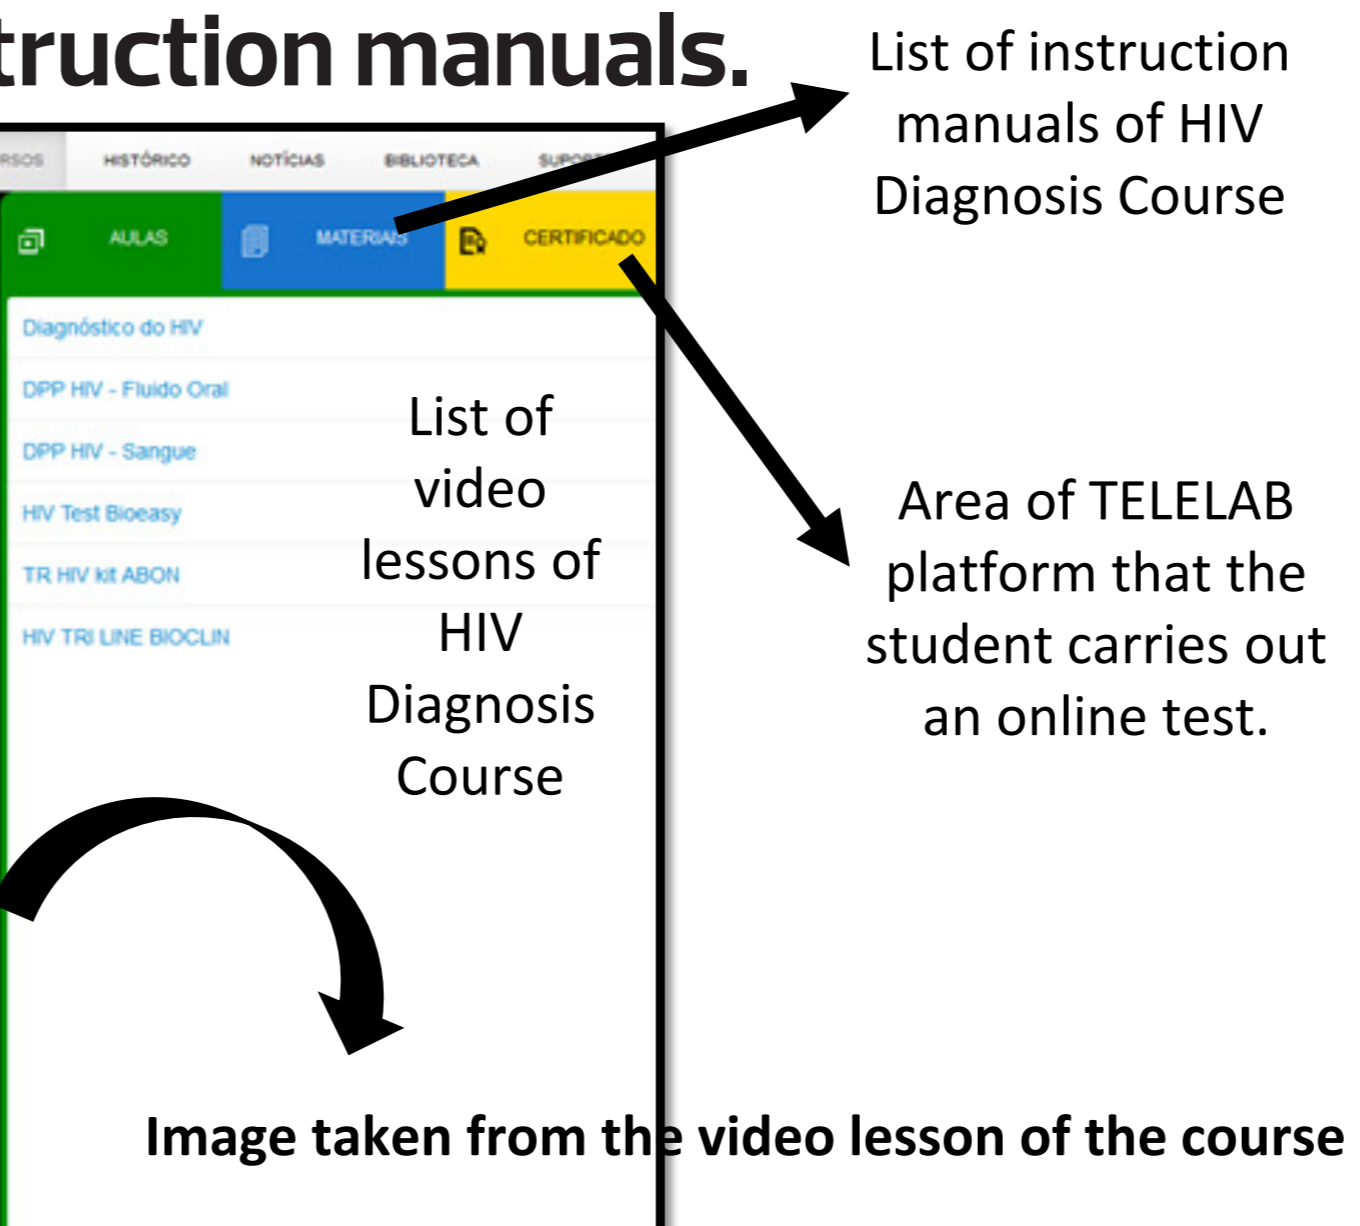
truction manuals.

RSOS HISTÓRICO NOTÍCIAS BIBLIOTECA SUPOR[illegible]

AULAS MATERIAIS CERTIFICADO

Diagnóstico do HIV
DPP HIV - Fluido Oral
DPP HIV - Sangue
HIV Test Bioeasy
TR HIV kit ABON
HIV TRI LINE BIOCLIN

List of instruction manuals of HIV Diagnosis Course

List of video lessons of HIV Diagnosis Course

Area of TELELAB platform that the student carries out an online test.

Image taken from the video lesson of the course